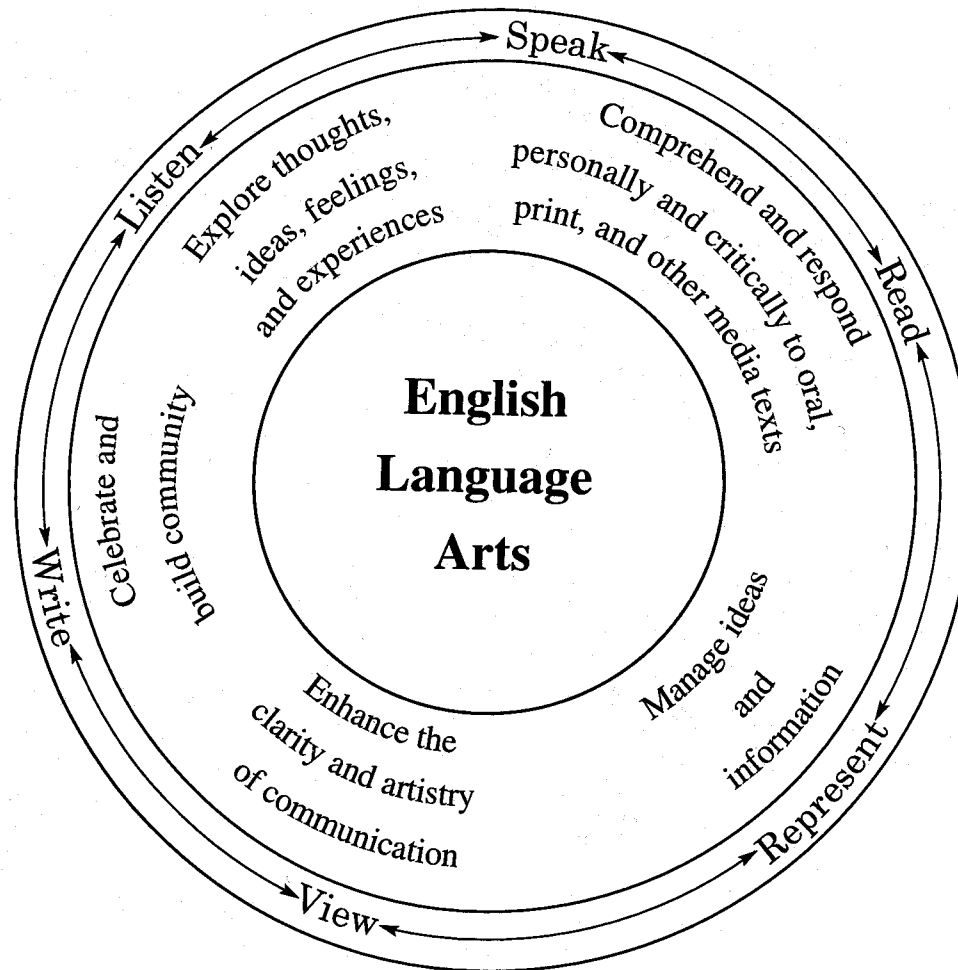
Speak
Read
Represent
View
Write
Listen

Comprehend and respond personally and critically to oral, print, and other media texts

Manage ideas and information

Enhance the clarity and artistry of communication

Celebrate and build community

Explore thoughts, ideas, feelings, and experiences

English Language Arts